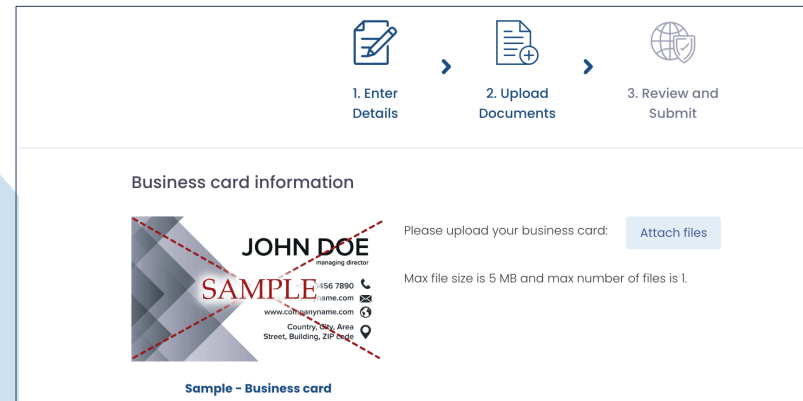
1. Enter Details

2. Upload Documents

3. Review and Submit

Business card information

JOHN DOE
managing director
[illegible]456 7890
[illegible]name.com
www.companyname.com
Country, City, Area
Street, Building, ZIP code

SAMPLE

Please upload your business card:

Attach files

Max file size is 5 MB and max number of files is 1.

Sample - Business card